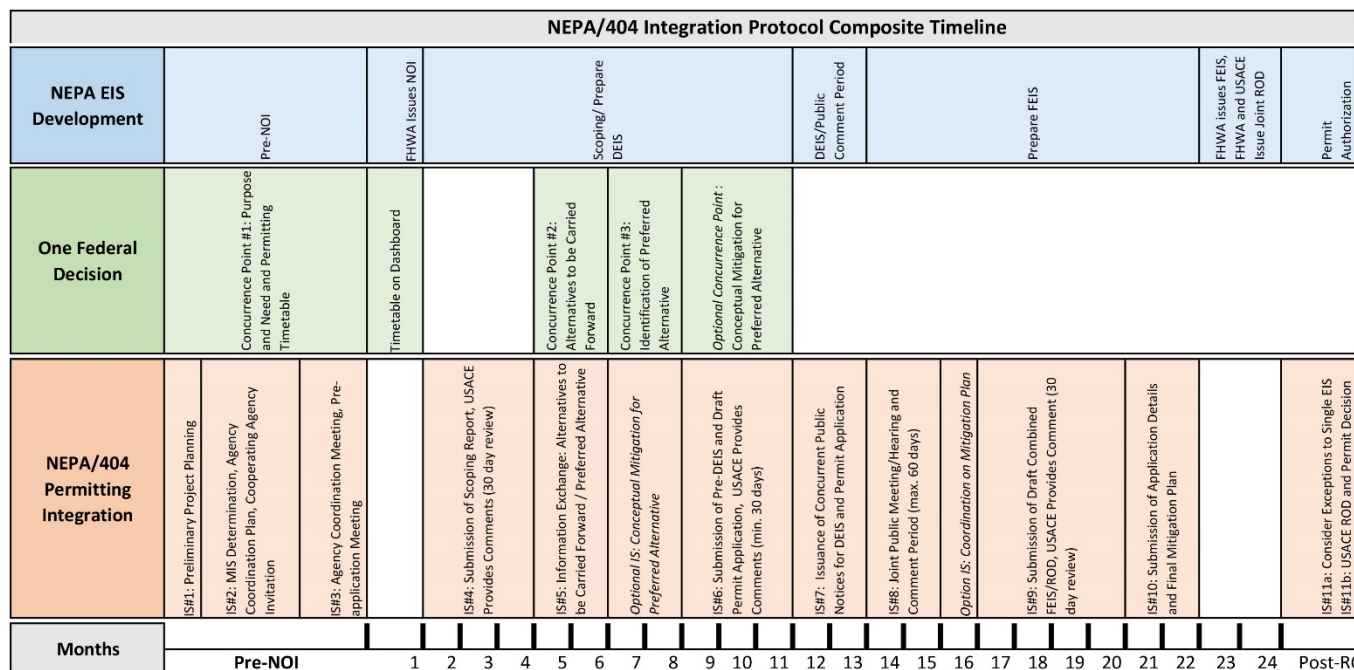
NEPA/404 Integration Protocol Composite Timeline

| NEPA EIS Development | Pre-NOI | FHWA Issues NOI | Scoping/ Prepare DEIS | DEIS/Public Comment Period | Prepare FEIS | FHWA issues FEIS, FHWA and USACE Issue Joint ROD | Permit Authorization |
|---|---|---|---|---|---|---|---|
| One Federal Decision | Concurrence Point #1: Purpose and Need and Permitting Timetable | Timetable on Dashboard | Concurrence Point #2: Alternatives to be Carried Forward; Concurrence Point #3: Identification of Preferred Alternative; *Optional Concurrence Point*: Conceptual Mitigation for Preferred Alternative | | | | |
| NEPA/404 Permitting Integration | IS#1: Preliminary Project Planning; IS#2: MIS Determination, Agency Coordination Plan, Cooperating Agency Invitation; IS#3: Agency Coordination Meeting, Pre-application Meeting | | IS#4: Submission of Scoping Report, USACE Provides Comments (30 day review); IS#5: Information Exchange: Alternatives to be Carried Forward / Preferred Alternative; *Optional IS: Conceptual Mitigation for Preferred Alternative*; IS#6: Submission of Pre-DEIS and Draft Permit Application, USACE Provides Comments (min. 30 days) | IS#7: Issuance of Concurrent Public Notices for DEIS and Permit Application | IS#8: Joint Public Meeting/Hearing and Comment Period (max. 60 days); *Option IS: Coordination on Mitigation Plan*; IS#9: Submission of Draft Combined FEIS/ROD, USACE Provides Comment (30 day review); IS#10: Submission of Application Details and Final Mitigation Plan | | IS#11a: Consider Exceptions to Single EIS; IS#11b: USACE ROD and Permit Decision |

Months: Pre-NOI 1 2 3 4 5 6 7 8 9 10 11 12 13 14 15 16 17 18 19 20 21 22 23 24 Post-R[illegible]